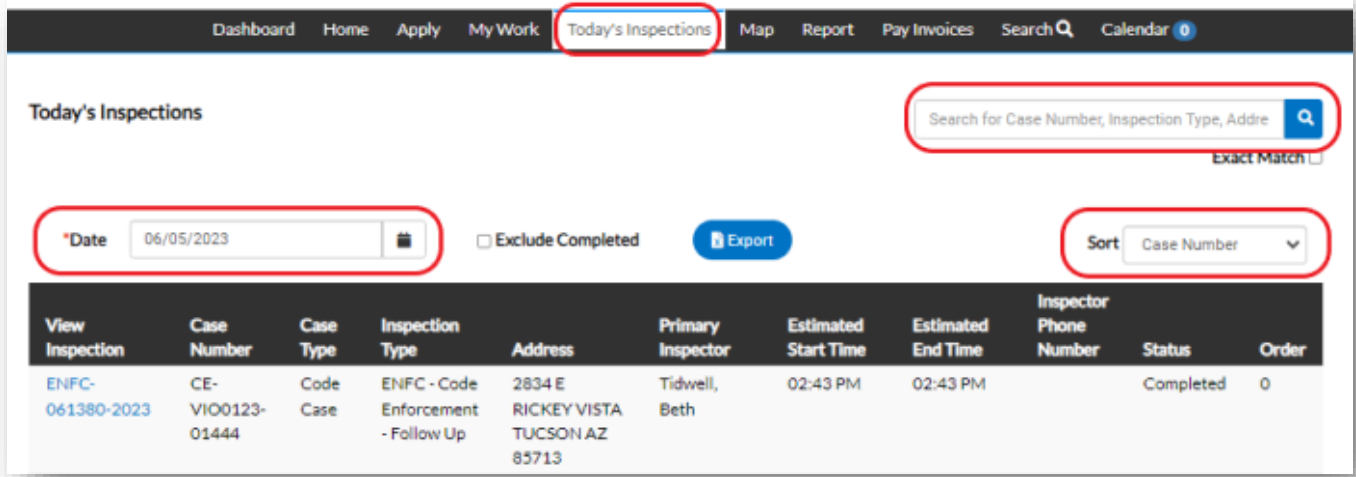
Dashboard Home Apply My Work Today's Inspections Map Report Pay Invoices Search Calendar 0

Today's Inspections

Search for Case Number, Inspection Type, Addre

Exact Match

*Date 06/05/2023

Exclude Completed

Export

Sort Case Number

| View Inspection | Case Number | Case Type | Inspection Type | Address | Primary Inspector | Estimated Start Time | Estimated End Time | Inspector Phone Number | Status | Order |
|---|---|---|---|---|---|---|---|---|---|---|
| ENFC-061380-2023 | CE-VIO0123-01444 | Code Case | ENFC - Code Enforcement - Follow Up | 2834 E RICKEY VISTA TUCSON AZ 85713 | Tidwell, Beth | 02:43 PM | 02:43 PM | | Completed | 0 |